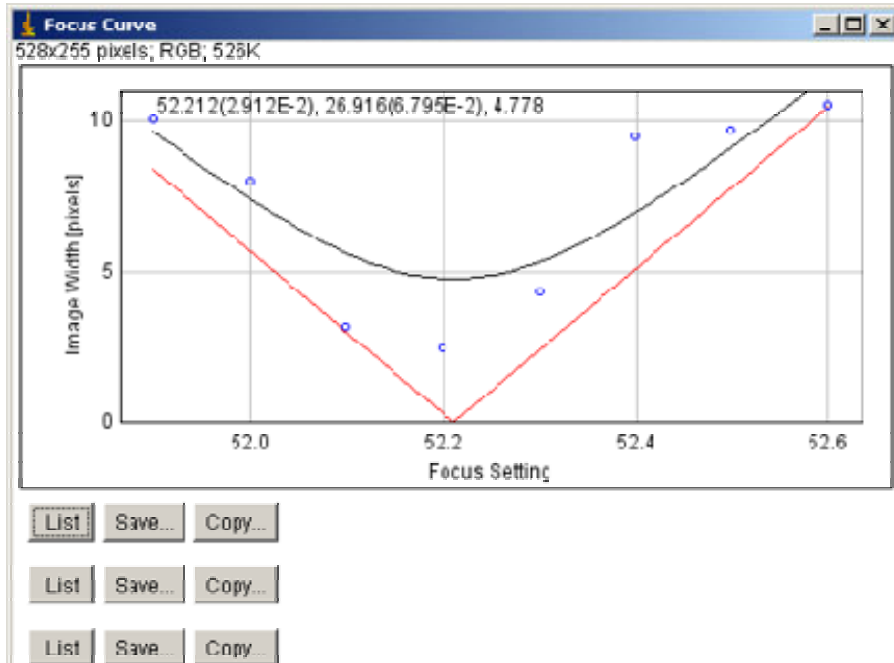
Focus Curve
528x255 pixels; RGB; 526K

52.212(2.912E-2), 26.916(6.795E-2), 4.778

10
5
0
Image Width [pixels]

52.0
52.2
52.4
52.6
Focus Setting

List Save... Copy...

List Save... Copy...

List Save... Copy...